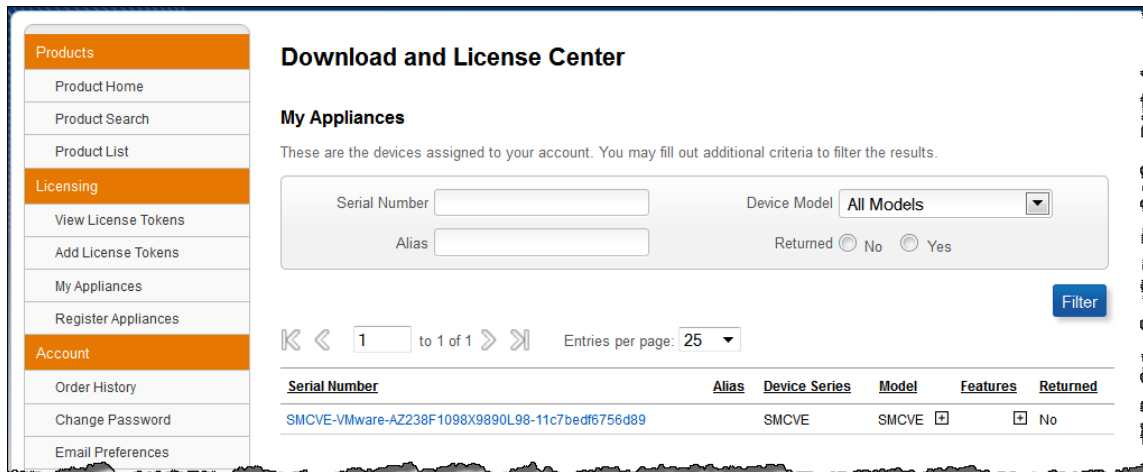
Products
Product Home
Product Search
Product List
Licensing
View License Tokens
Add License Tokens
My Appliances
Register Appliances
Account
Order History
Change Password
Email Preferences

Download and License Center

My Appliances

These are the devices assigned to your account. You may fill out additional criteria to filter the results.

Serial Number
Alias
Device Model All Models
Returned No Yes

Filter

1 to 1 of 1 Entries per page: 25

| Serial Number | Alias | Device Series | Model | Features | Returned |
|---|---|---|---|---|---|
| SMCVE-VMware-AZ238F1098X9890L98-11c7bedf6756d89 | | SMCVE | SMCVE + | + | No |